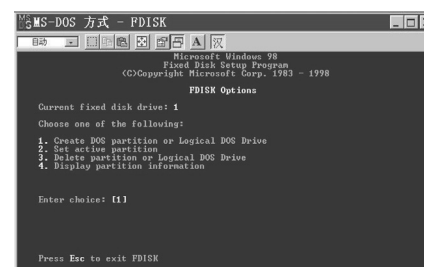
MS-DOS 方式 - FDISK

自动

Microsoft Windows 98
Fixed Disk Setup Program
(C)Copyright Microsoft Corp. 1983 - 1998

FDISK Options

Current fixed disk drive: 1

Choose one of the following:

1. Create DOS partition or Logical DOS Drive
2. Set active partition
3. Delete partition or Logical DOS Drive
4. Display partition information

Enter choice: [1]

Press Esc to exit FDISK